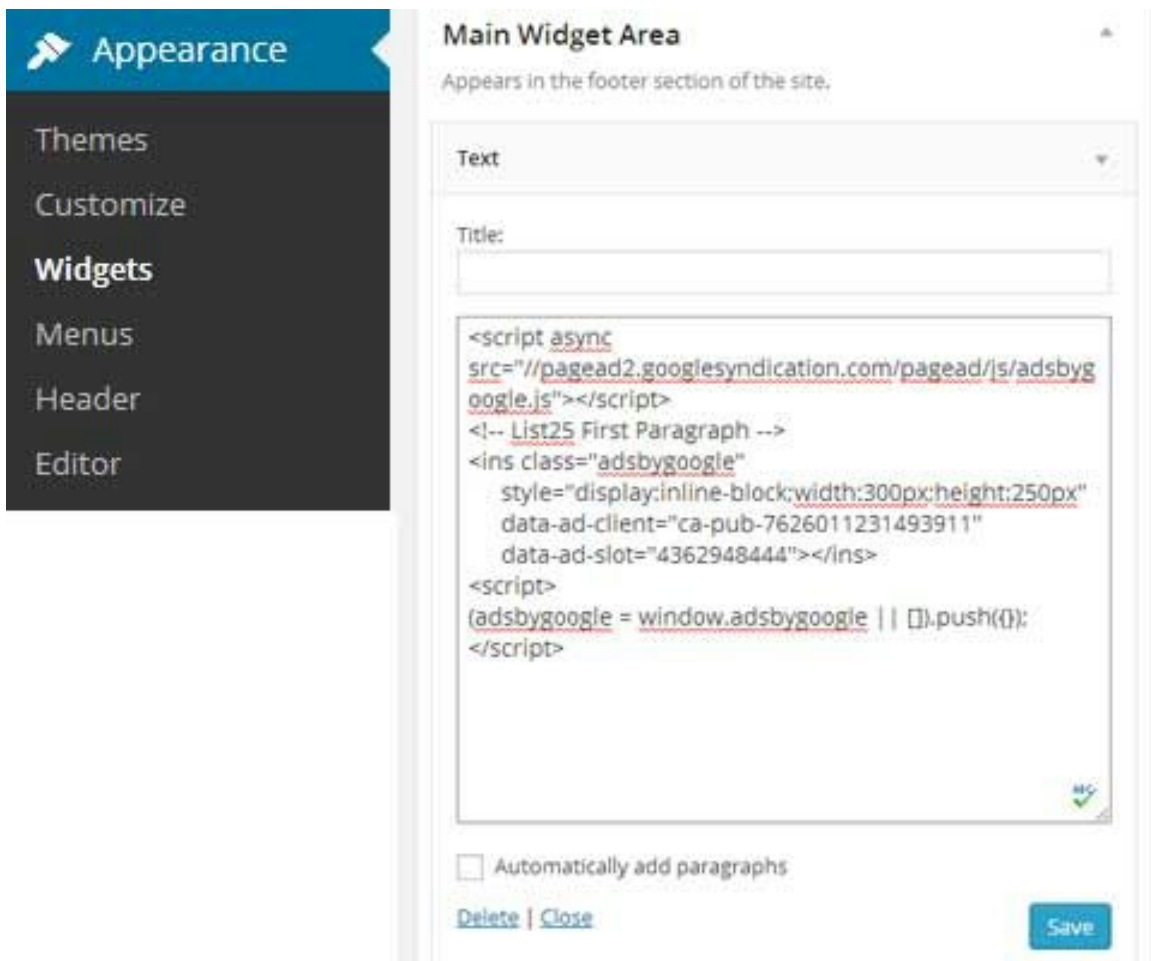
Appearance

Themes

Customize

Widgets

Menus

Header

Editor

Main Widget Area

Appears in the footer section of the site.

Text

Title:

<script async src="//pagead2.googlesyndication.com/pagead/js/adsbygoogle.js"></script>
<!-- List25 First Paragraph -->
<ins class="adsbygoogle"
style="display:inline-block;width:300px;height:250px"
data-ad-client="ca-pub-7626011231493911"
data-ad-slot="4362948444"></ins>
<script>
(adsbygoogle = window.adsbygoogle || []).push({});
</script>

Automatically add paragraphs

Delete | Close

Save